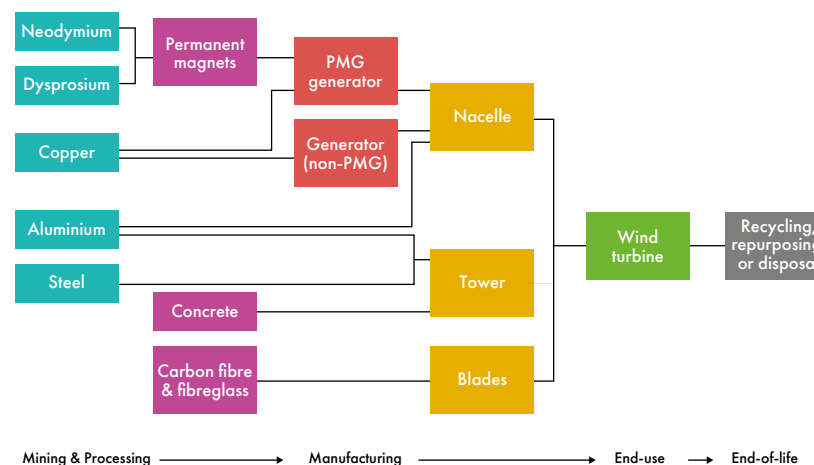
Neodymium

Dysprosium

Permanent magnets

PMG generator

Copper

Generator (non-PMG)

Nacelle

Aluminium

Steel

Concrete

Tower

Wind turbine

Recycling, repurposing or disposa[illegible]

Carbon fibre & fibreglass

Blades

Mining & Processing → Manufacturing → End-use → End-of-life